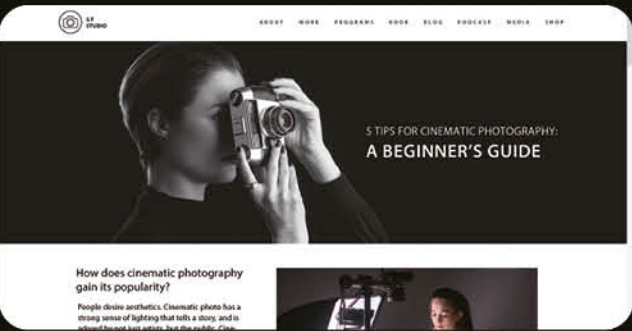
ILY STUDIO

ABOUT WORK PROGRAMS BOOK BLOG PODCAST MEDIA SHOP

5 TIPS FOR CINEMATIC PHOTOGRAPHY:
A BEGINNER'S GUIDE

How does cinematic photography gain its popularity?

People desire aesthetics. Cinematic photo has a strong sense of lighting that tells a story, and is adored by not just artists, but the public. Cine-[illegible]